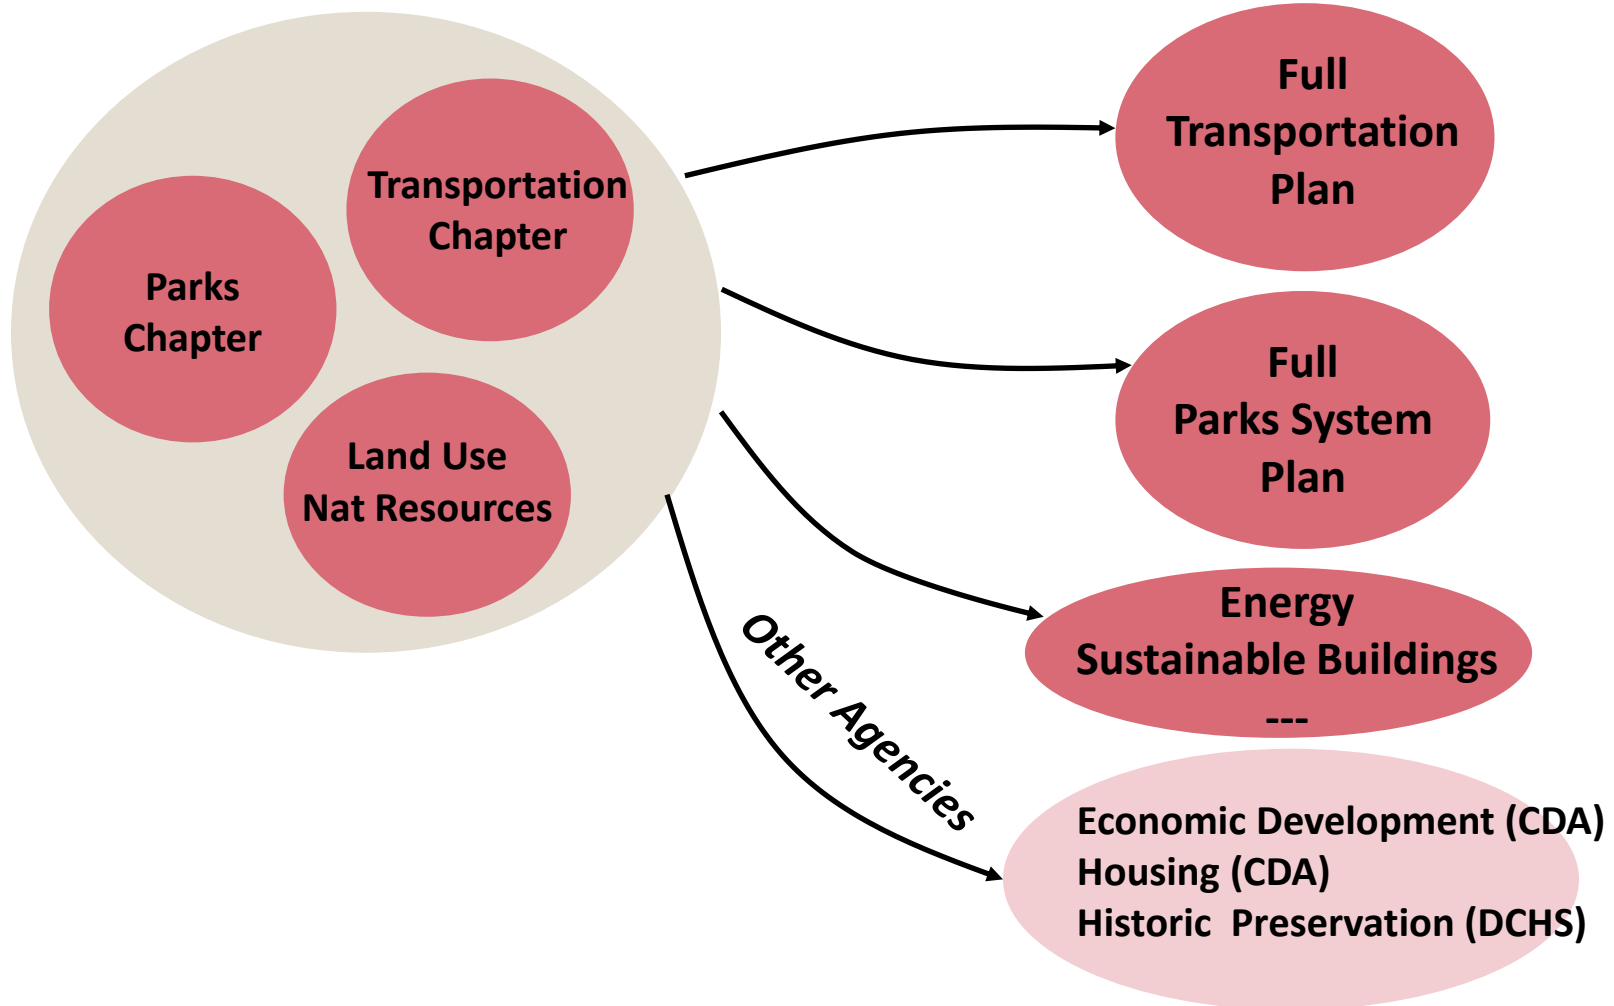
Parks Chapter

Transportation Chapter

Land Use Nat Resources

Full Transportation Plan

Full Parks System Plan

Energy Sustainable Buildings ---

Other Agencies

Economic Development (CDA)
Housing (CDA)
Historic Preservation (DCHS)